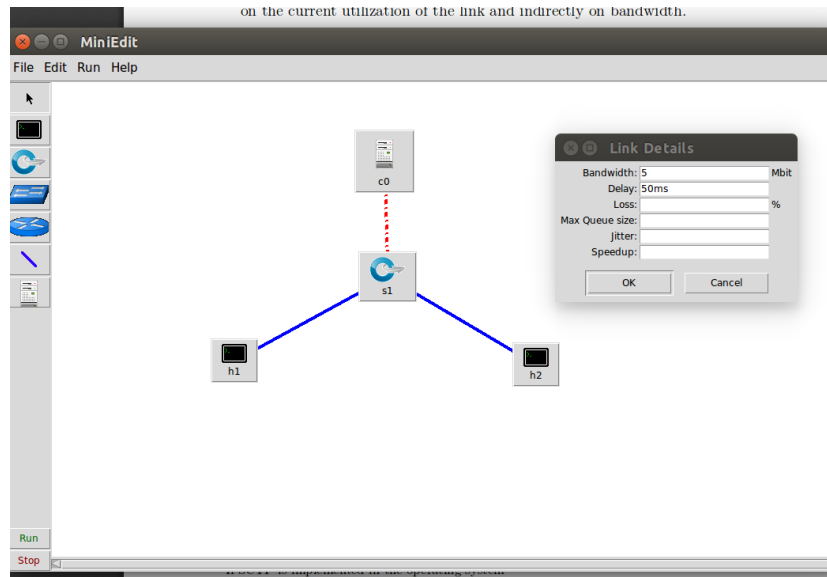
on the current utilization of the link and indirectly on bandwidth.

MiniEdit

File Edit Run Help

c0

s1

h1

h2

Link Details

Bandwidth: 5 Mbit

Delay: 50ms

Loss: %

Max Queue size:

Jitter:

Speedup:

OK

Cancel

Run

Stop

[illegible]